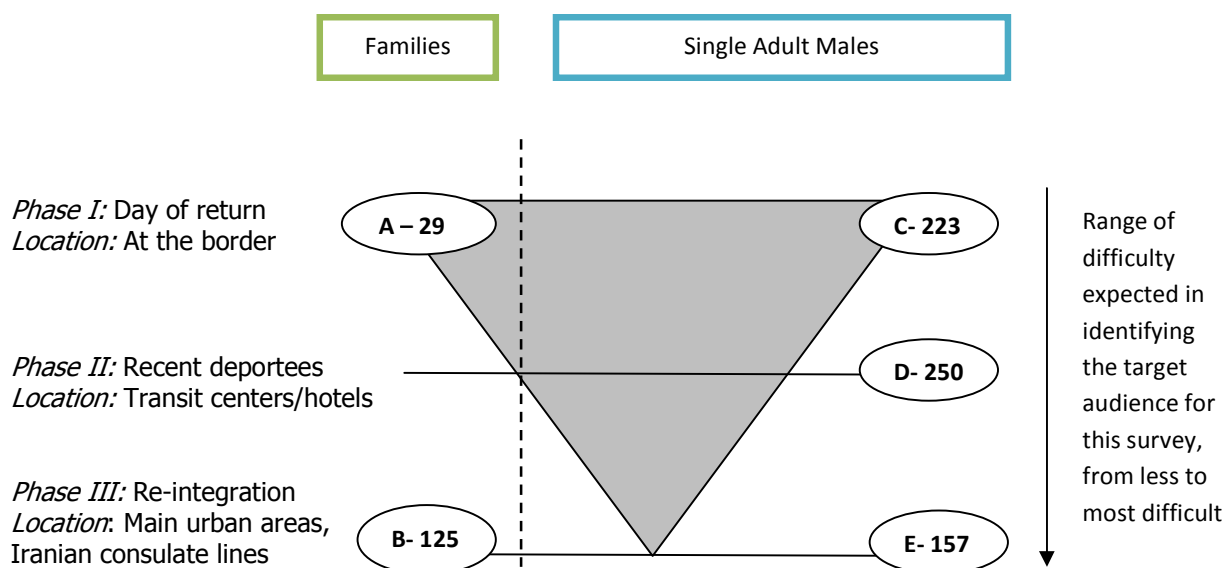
Families

Single Adult Males

*Phase I:* Day of return
*Location:* At the border

A – 29

C- 223

Range of difficulty expected in identifying the target audience for this survey, from less to most difficult

*Phase II:* Recent deportees
*Location:* Transit centers/hotels

D- 250

*Phase III:* Re-integration
*Location*: Main urban areas, Iranian consulate lines

B- 125

E- 157